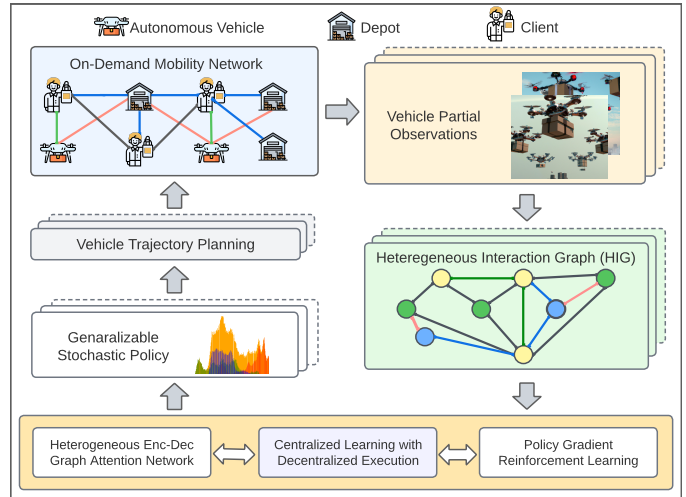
Autonomous Vehicle
Depot
Client

On-Demand Mobility Network

Vehicle Partial Observations

Vehicle Trajectory Planning

Heteregeneous Interaction Graph (HIG)

Genaralizable Stochastic Policy

Heterogeneous Enc-Dec Graph Attention Network

Centralized Learning with Decentralized Execution

Policy Gradient Reinforcement Learning